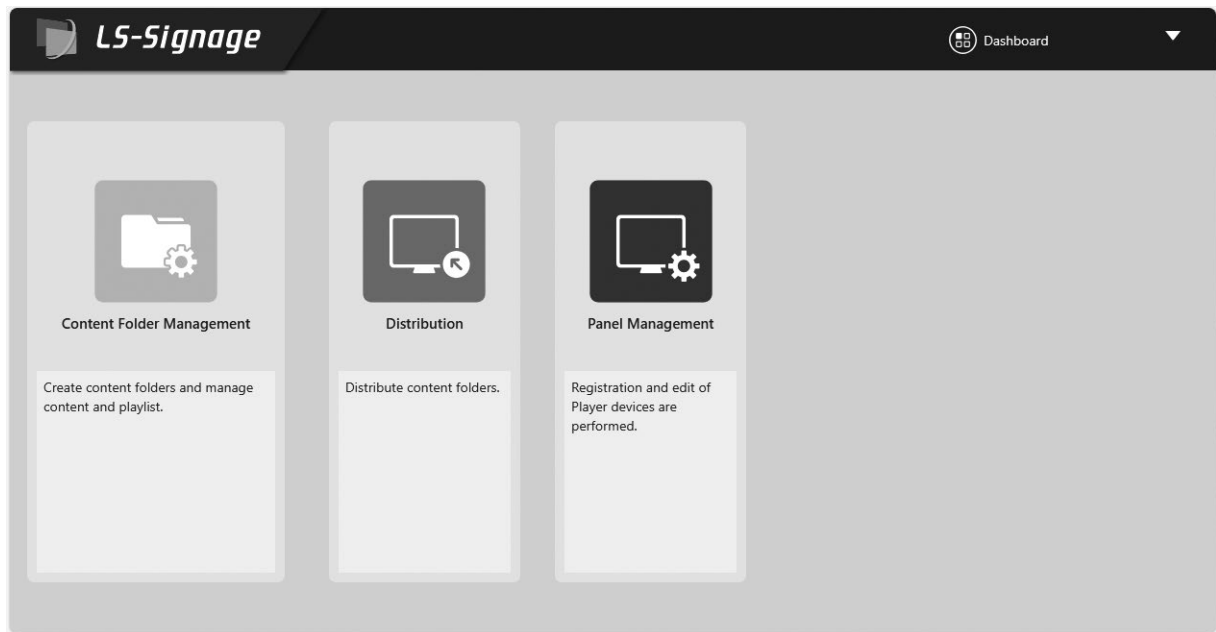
LS-Signage

Dashboard

Content Folder Management

Create content folders and manage content and playlist.

Distribution

Distribute content folders.

Panel Management

Registration and edit of Player devices are performed.